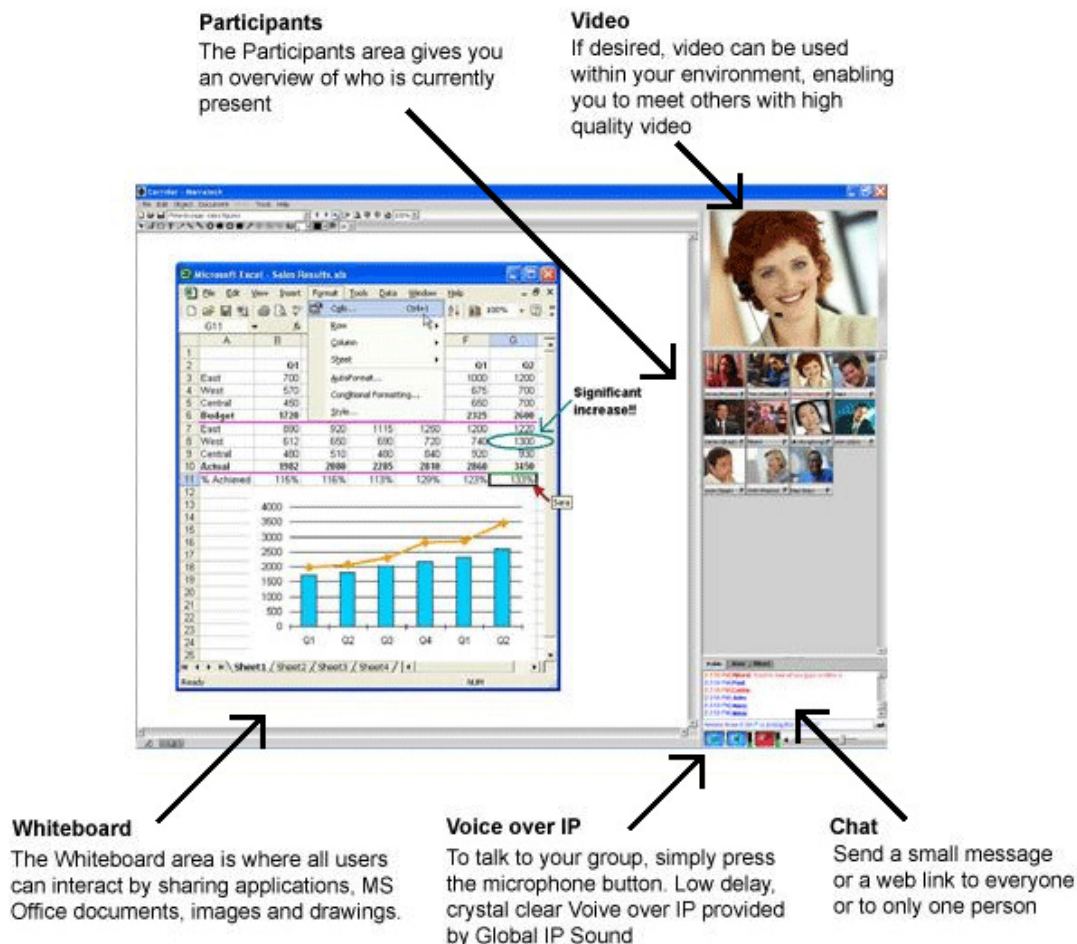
Participants
The Participants area gives you an overview of who is currently present

Video
If desired, video can be used within your environment, enabling you to meet others with high quality video

Microsoft Excel - Sales Results.xls

File Edit View Insert Format Tools Data Window Help

G11

Cells... Ctrl+1
Row
Column
Sheet
AutoFormat...
Conditional Formatting...
Style...

| | A | B | | | | F | G |
|---|---|---|---|---|---|---|---|
| 1 | | | | | | | |
| 2 | | Q1 | | | | Q1 | Q2 |
| 3 | East | 700 | | | | 1000 | 1200 |
| 4 | West | 570 | | | | 675 | 700 |
| 5 | Central | 450 | | | | 650 | 700 |
| 6 | Budget | 1720 | | | | 2325 | 2600 |
| 7 | East | 890 | 920 | 1115 | 1250 | 1200 | 1220 |
| 8 | West | 612 | 650 | 690 | 720 | 740 | 1300 |
| 9 | Central | 480 | 510 | 480 | 840 | 920 | 930 |
| 10 | Actual | 1982 | 2080 | 2285 | 2810 | 2860 | 3450 |
| 11 | % Achieved | 115% | 116% | 113% | 129% | 123% | 133% |

Significant increase!!

4000
3500
3000
2500
2000
1500
1000
500
0
Q1 Q2 Q3 Q4 Q1 Q2

Sheet1 / Sheet2 / Sheet3 / Sheet4 /
Ready NUM

Whiteboard
The Whiteboard area is where all users can interact by sharing applications, MS Office documents, images and drawings.

Voice over IP
To talk to your group, simply press the microphone button. Low delay, crystal clear Voive over IP provided by Global IP Sound

Chat
Send a small message or a web link to everyone or to only one person